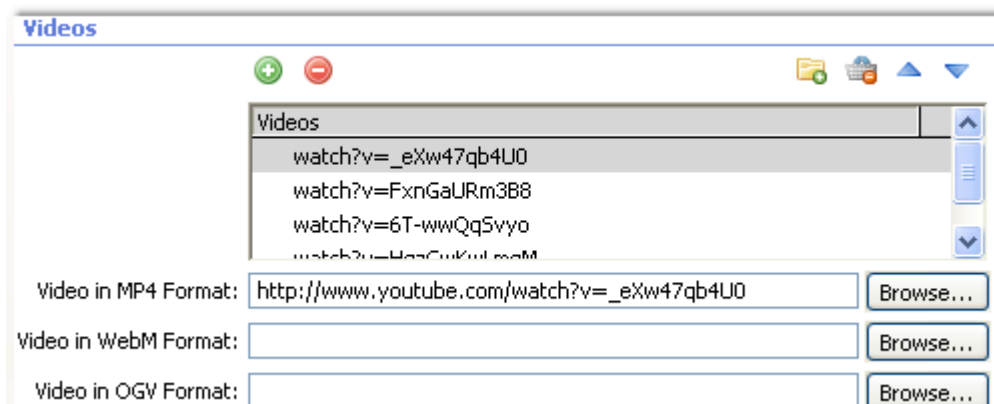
Videos

Videos

watch?v=_eXw47qb4U0

watch?v=FxnGaURm3B8

watch?v=6T-wwQqSvyo

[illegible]

Video in MP4 Format: http://www.youtube.com/watch?v=_eXw47qb4U0 Browse...

Video in WebM Format: Browse...

Video in OGV Format: Browse...